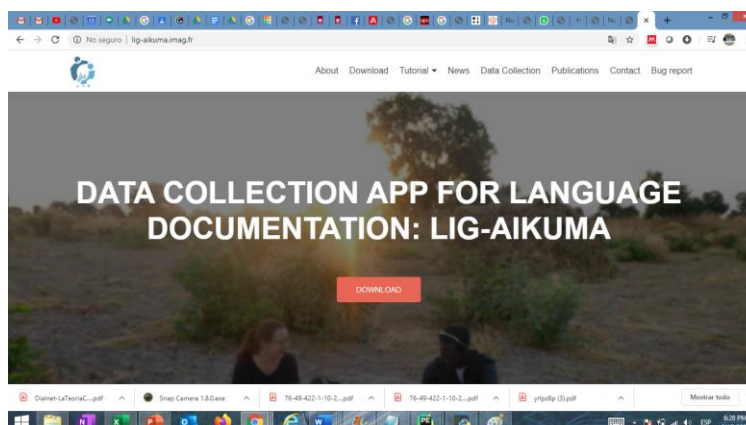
No seguro | lig-aikuma.imag.fr

About Download Tutorial ▾ News Data Collection Publications Contact Bug report

DATA COLLECTION APP FOR LANGUAGE DOCUMENTATION: LIG-AIKUMA

DOWNLOAD

Dialnet-LaTeoriaC....pdf
Snap Camera 1.8.0.exe
76-49-422-1-10-2....pdf
76-49-422-1-10-2....pdf
yrljs8p (3).pdf
Mostrar todo

ESP 6:28 PM